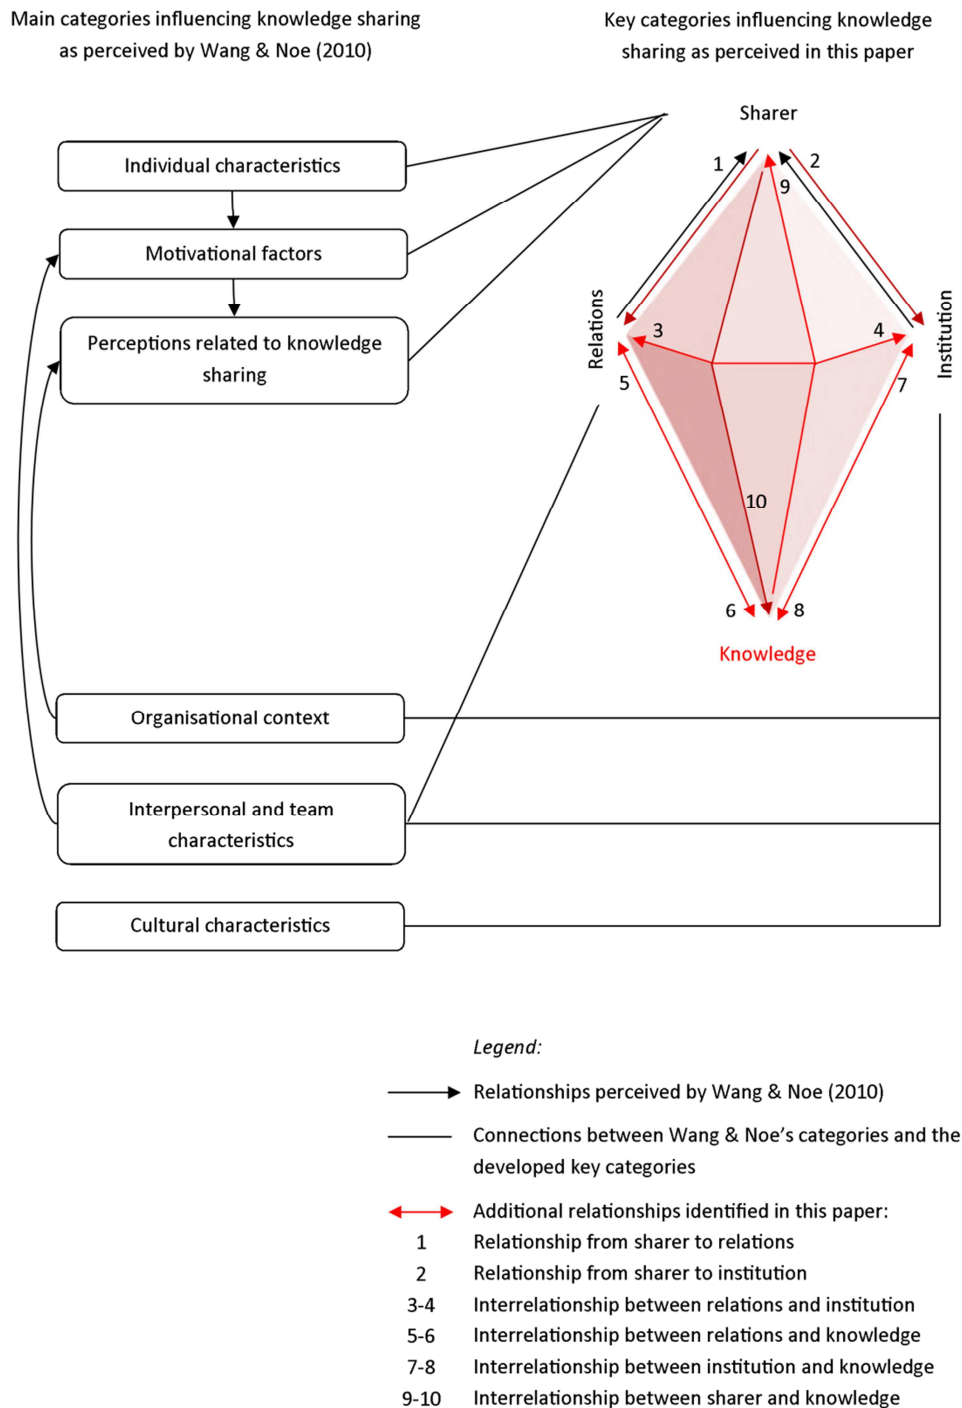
Main categories influencing knowledge sharing as perceived by Wang & Noe (2010)

Key categories influencing knowledge sharing as perceived in this paper

Individual characteristics

Motivational factors

Perceptions related to knowledge sharing

Organisational context

Interpersonal and team characteristics

Cultural characteristics

Sharer

Relations

Institution

Knowledge

1
2
9
3
4
5
7
10
6
8

Legend:

Relationships perceived by Wang & Noe (2010)

Connections between Wang & Noe's categories and the developed key categories

Additional relationships identified in this paper:

| | |
|---|---|
| 1 | Relationship from sharer to relations |
| 2 | Relationship from sharer to institution |
| 3-4 | Interrelationship between relations and institution |
| 5-6 | Interrelationship between relations and knowledge |
| 7-8 | Interrelationship between institution and knowledge |
| 9-10 | Interrelationship between sharer and knowledge |